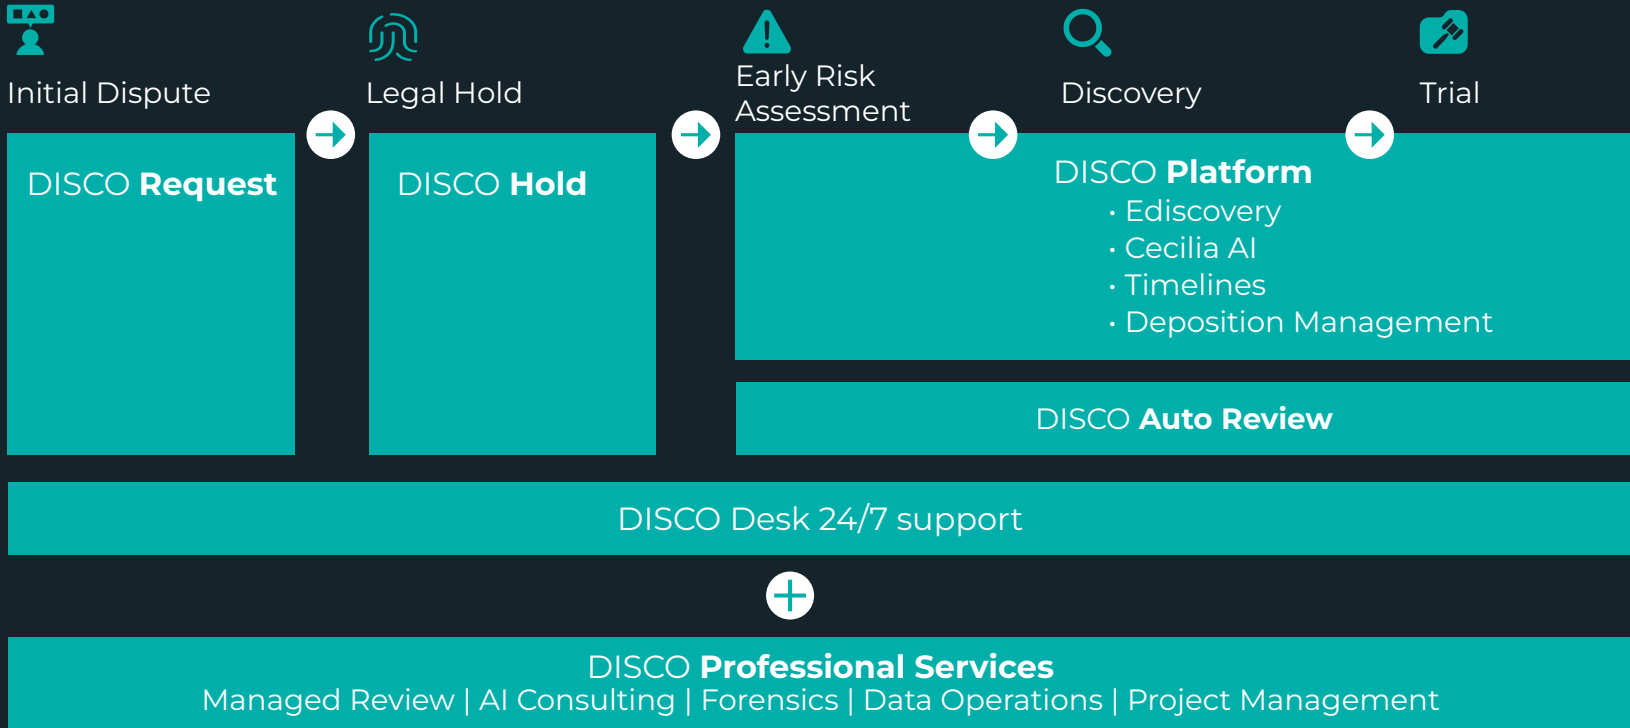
Initial Dispute

Legal Hold

Early Risk Assessment

Discovery

Trial

DISCO **Request**

DISCO **Hold**

DISCO **Platform**
• Ediscovery
• Cecilia AI
• Timelines
• Deposition Management

DISCO **Auto Review**

DISCO Desk 24/7 support

DISCO **Professional Services**
Managed Review | AI Consulting | Forensics | Data Operations | Project Management